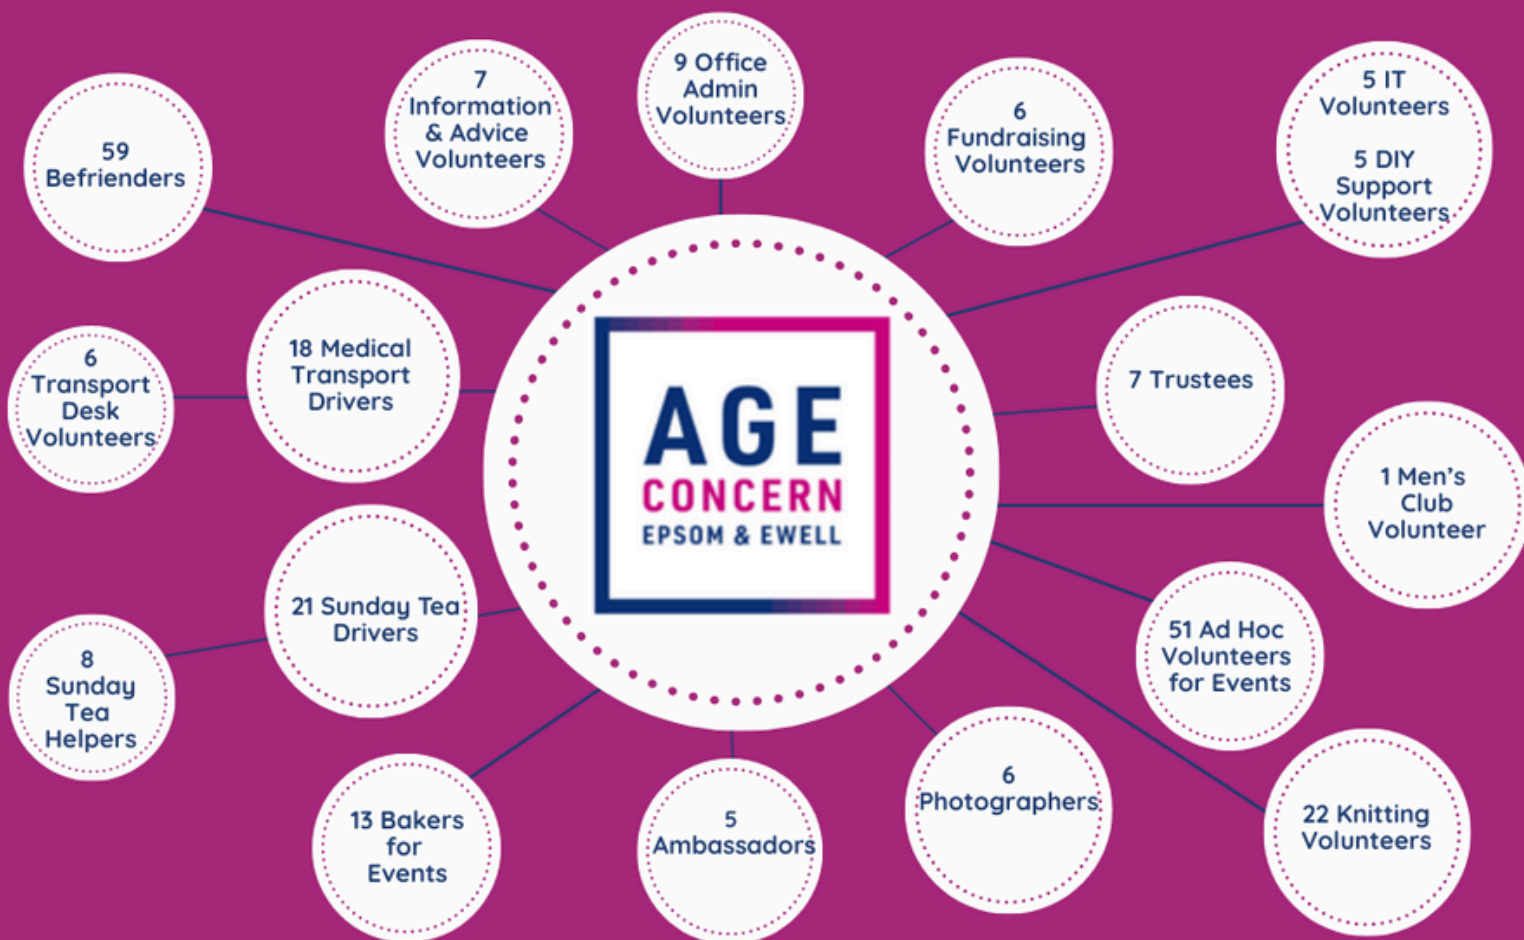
59 Befrienders

7 Information & Advice Volunteers

9 Office Admin Volunteers

6 Fundraising Volunteers

5 IT Volunteers

5 DIY Support Volunteers

6 Transport Desk Volunteers

18 Medical Transport Drivers

AGE CONCERN EPSOM & EWELL

7 Trustees

1 Men's Club Volunteer

21 Sunday Tea Drivers

8 Sunday Tea Helpers

51 Ad Hoc Volunteers for Events

13 Bakers for Events

5 Ambassadors

6 Photographers

22 Knitting Volunteers